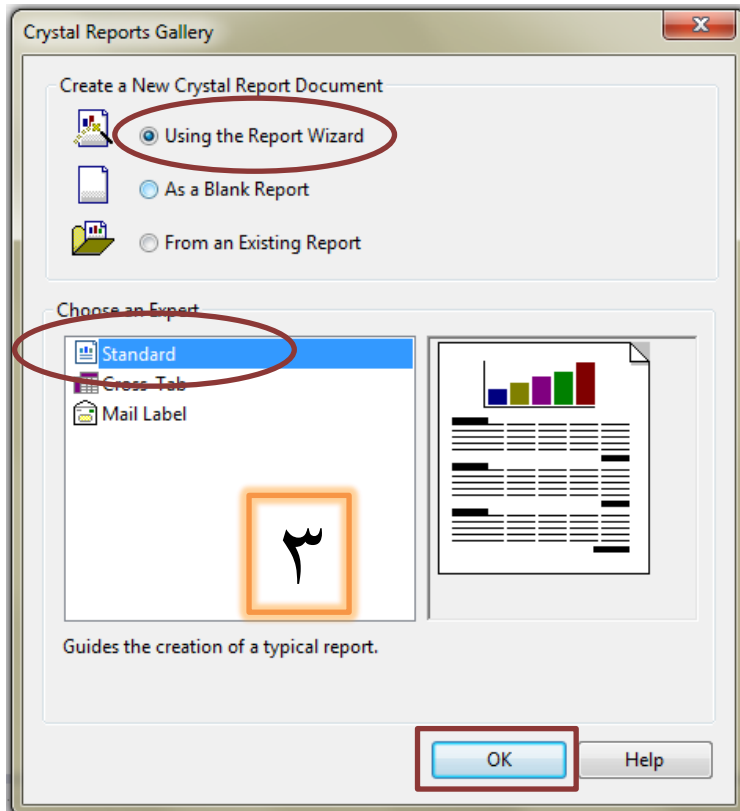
Crystal Reports Gallery

Create a New Crystal Report Document

Using the Report Wizard

As a Blank Report

From an Existing Report

Choose an Expert

Standard

Cross-Tab

Mail Label

٣

Guides the creation of a typical report.

OK

Help